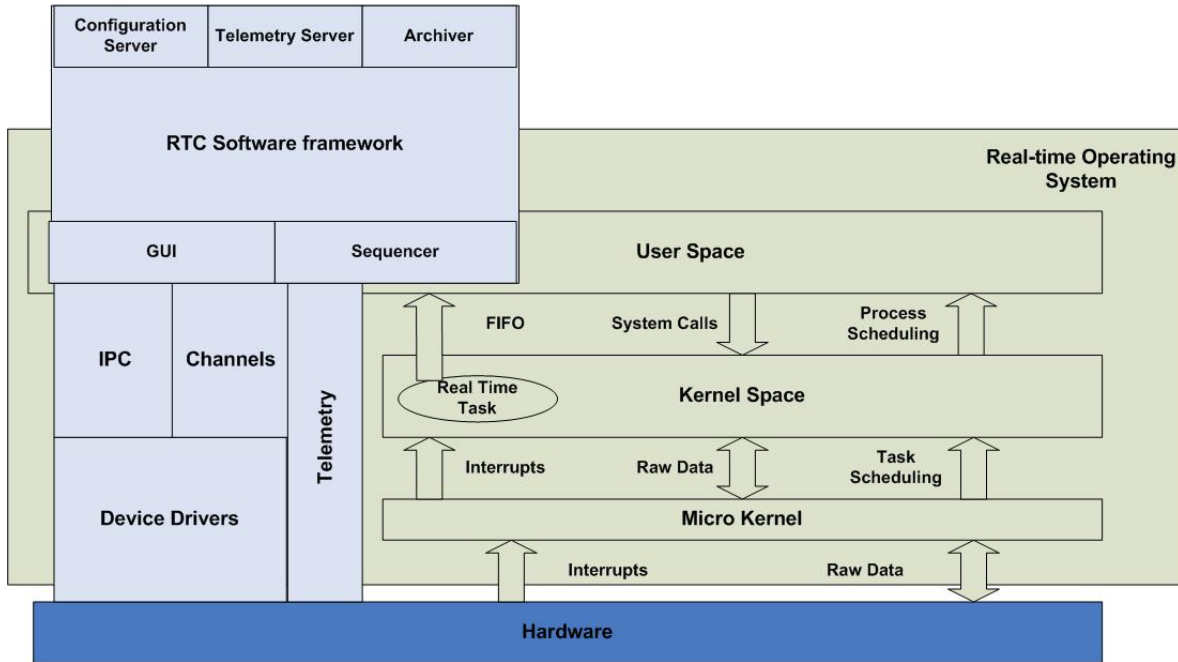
Configuration Server
Telemetry Server
Archiver

RTC Software framework

Real-time Operating System

GUI
Sequencer
User Space

IPC
Channels
Telemetry

FIFO
System Calls
Process Scheduling

Real Time Task
Kernel Space

Interrupts
Raw Data
Task Scheduling

Device Drivers
Micro Kernel

Interrupts
Raw Data

Hardware